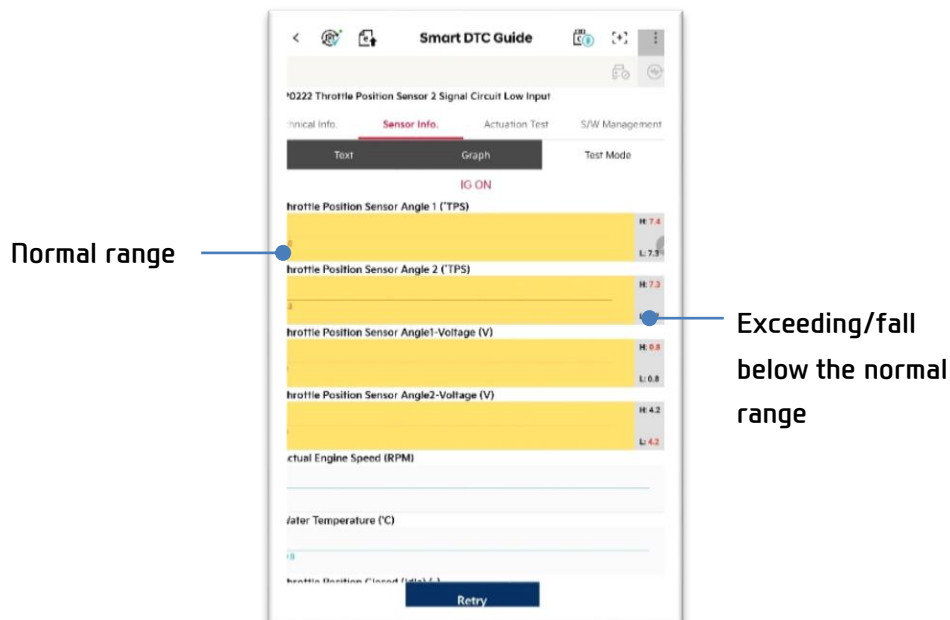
Smart DTC Guide

P0222 Throttle Position Sensor 2 Signal Circuit Low Input

chnical Info. | Sensor Info. | Actuation Test | S/W Management

Text | Graph | Test Mode

IG ON

hrottle Position Sensor Angle 1 (°TPS)

H: 7.4

L: 7.3

hrottle Position Sensor Angle 2 (°TPS)

H: 7.3

hrottle Position Sensor Angle1-Voltage (V)

H: 0.8

L: 0.8

hrottle Position Sensor Angle2-Voltage (V)

H: 4.2

L: 4.2

ctual Engine Speed (RPM)

Vater Temperature (°C)

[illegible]

Retry

Normal range

Exceeding/fall below the normal range